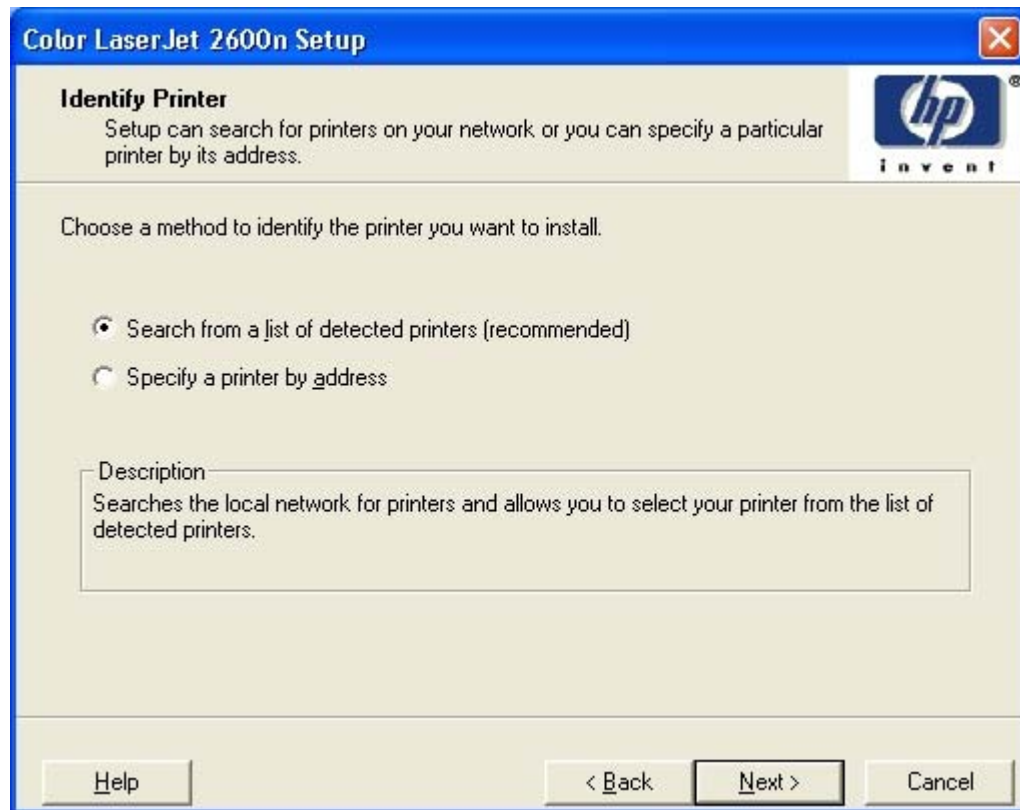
Color LaserJet 2600n Setup

Identify Printer
Setup can search for printers on your network or you can specify a particular printer by its address.

hp
invent

Choose a method to identify the printer you want to install.

Search from a list of detected printers (recommended)

Specify a printer by address

Description
Searches the local network for printers and allows you to select your printer from the list of detected printers.

Help

< Back

Next >

Cancel